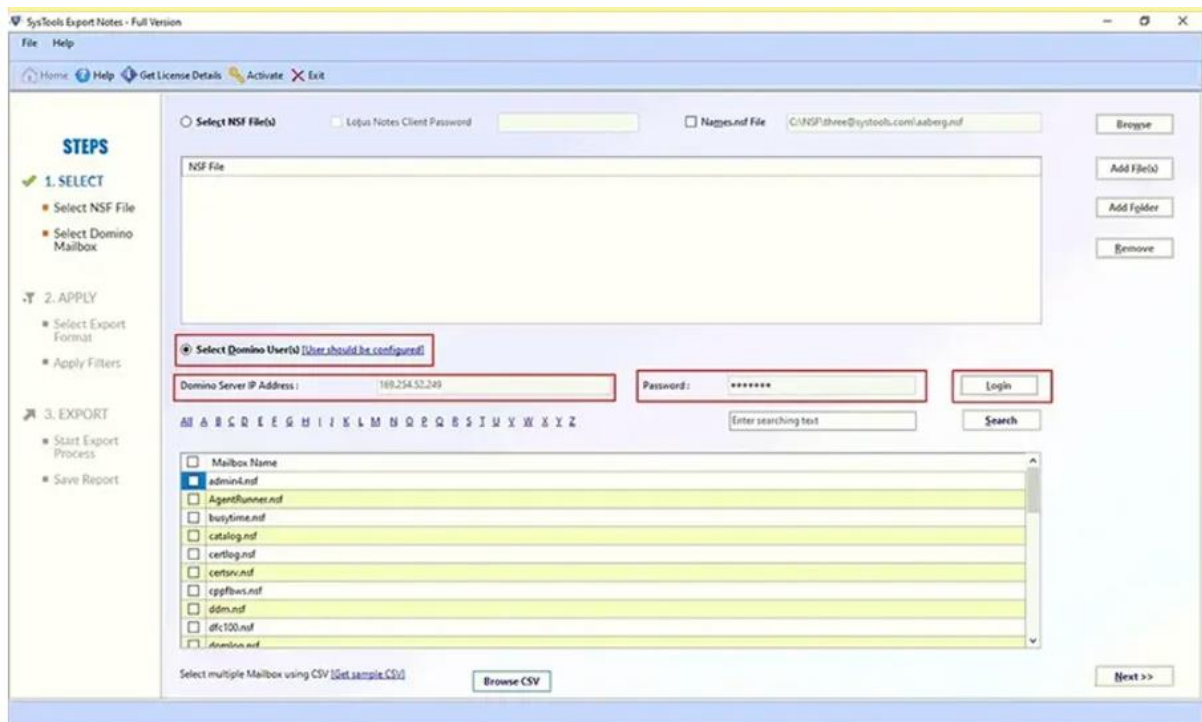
SysTools Export Notes - Full Version

File Help

Home Help Get License Details Activate Exit

STEPS

1. SELECT

Select NSF File

Select Domino Mailbox

2. APPLY

Select Export Format

Apply Filters

3. EXPORT

Start Export Process

Save Report

Select NSF File(s) Lotus Notes Client Password

Names.nsf File C:\NSF\three@systools.com\aaberg.nsf

Browse

NSF File

Add File(s)

Add Folder

Remove

Select Domino User(s) [User should be configured]

Domino Server IP Address : 169.254.52.249

Password : •••••••

Login

All A B C D E F G H I J K L M N O P Q R S T U V W X Y Z

Enter searching text

Search

| | Mailbox Name |
|---|---|
| ☐ | admin4.nsf |
| ☐ | AgentRunner.nsf |
| ☐ | busytime.nsf |
| ☐ | catalog.nsf |
| ☐ | certlog.nsf |
| ☐ | certsrv.nsf |
| ☐ | cppfbws.nsf |
| ☐ | ddm.nsf |
| ☐ | dfc100.nsf |
| ☐ | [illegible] |

Select multiple Mailbox using CSV [Get sample CSV]

Browse CSV

Next >>